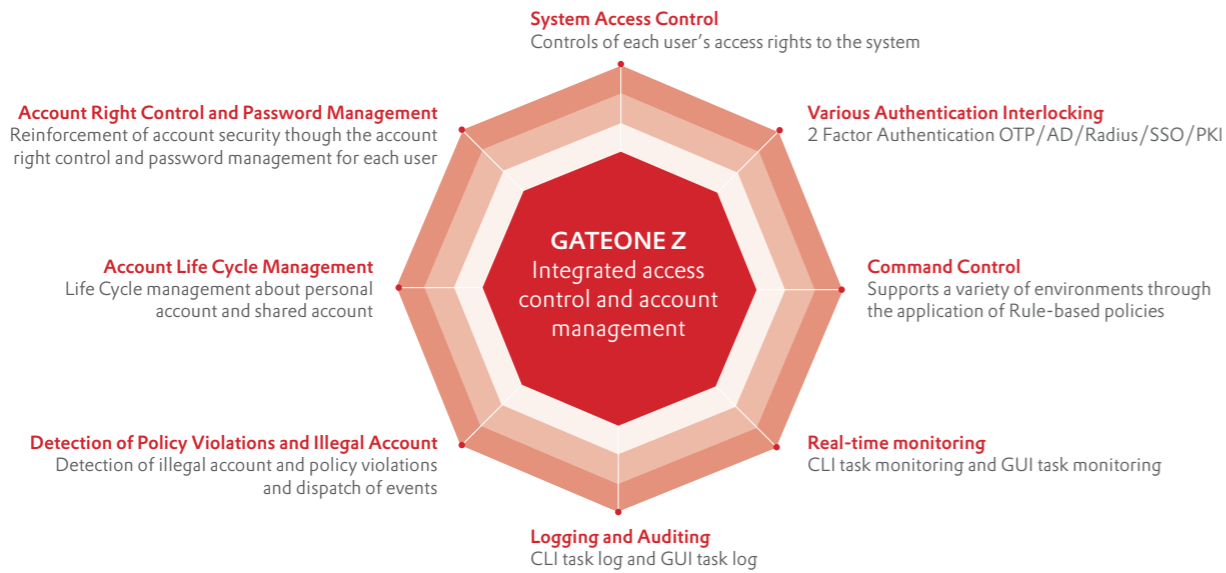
System Access Control
Controls of each user's access rights to the system

Account Right Control and Password Management
Reinforcement of account security though the account right control and password management for each user

Various Authentication Interlocking
2 Factor Authentication OTP/AD/Radius/SSO/PKI

GATEONE Z
Integrated access control and account management

Account Life Cycle Management
Life Cycle management about personal account and shared account

Command Control
Supports a variety of environments through the application of Rule-based policies

Detection of Policy Violations and Illegal Account
Detection of illegal account and policy violations and dispatch of events

Real-time monitoring
CLI task monitoring and GUI task monitoring

Logging and Auditing
CLI task log and GUI task log